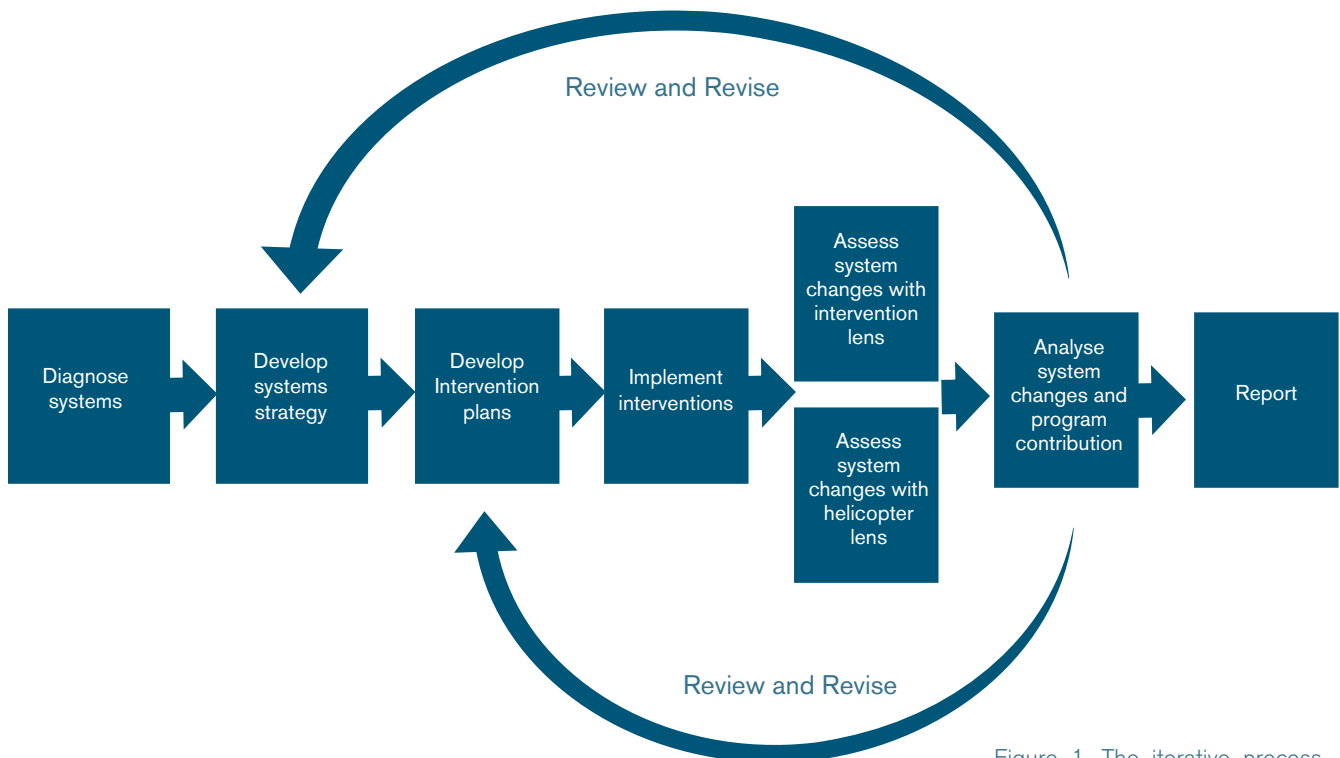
Review and Revise

Diagnose systems

Develop systems strategy

Develop Intervention plans

Implement interventions

Assess system changes with intervention lens

Assess system changes with helicopter lens

Analyse system changes and program contribution

Report

Review and Revise

Figure 1. The iterative process